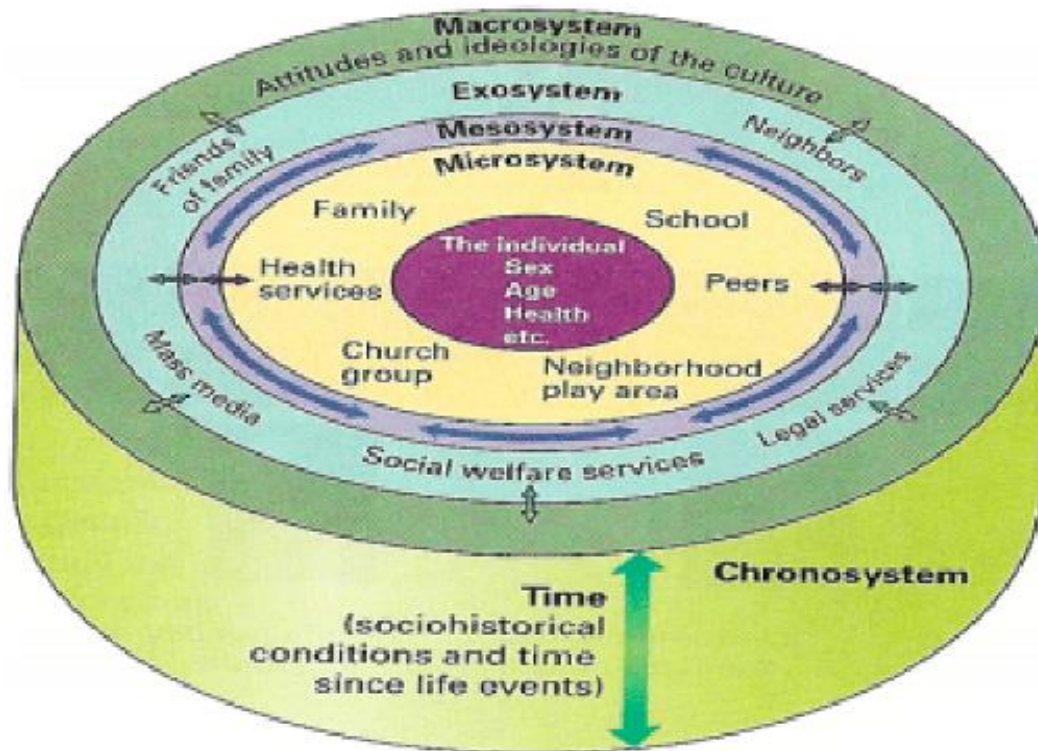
Macrosystem

Attitudes and ideologies of the culture

Exosystem

Friends of family

Neighbors

Mesosystem

Microsystem

Family

School

The individual
Sex
Age
Health
etc.

Health services

Peers

Church group

Neighborhood play area

Mass media

Legal services

Social welfare services

Chronosystem

Time
(sociohistorical conditions and time since life events)